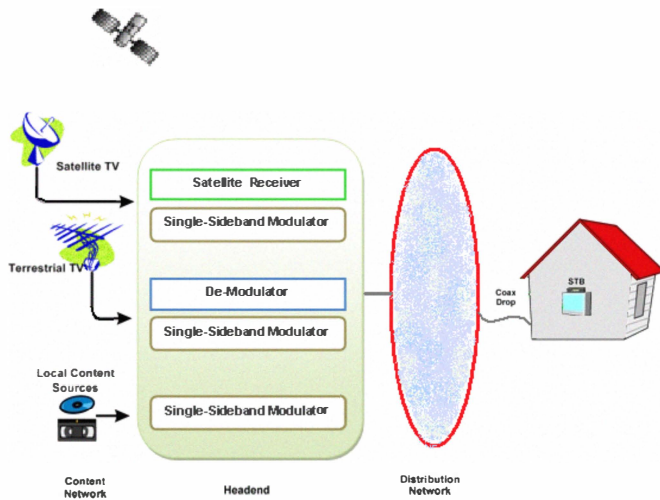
Satellite TV

Terrestrial TV

Local Content Sources

Satellite Receiver

Single-Sideband Modulator

De-Modulator

Single-Sideband Modulator

Single-Sideband Modulator

Coax Drop

STB

Content Network

Headend

Distribution Network